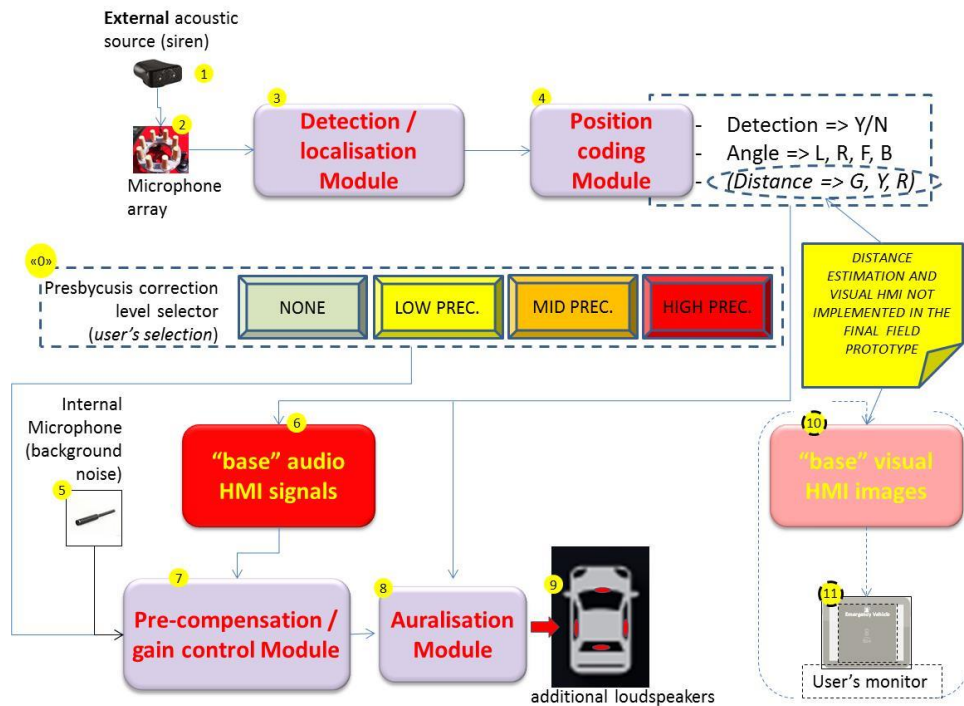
**External** acoustic source (siren)

1

2

Microphone array

3

Detection / localisation Module

4

Position coding Module

- Detection => Y/N
- Angle => L, R, F, B
- (Distance => G, Y, R)

«0»

Presbycusis correction level selector (*user's selection*)

NONE

LOW PREC.

MID PREC.

HIGH PREC.

DISTANCE ESTIMATION AND VISUAL HMI NOT IMPLEMENTED IN THE FINAL FIELD PROTOTYPE

Internal Microphone (background noise)

5

6

"base" audio HMI signals

10

"base" visual HMI images

7

Pre-compensation / gain control Module

8

Auralisation Module

9

additional loudspeakers

11

Emergency Vehicle

User's monitor